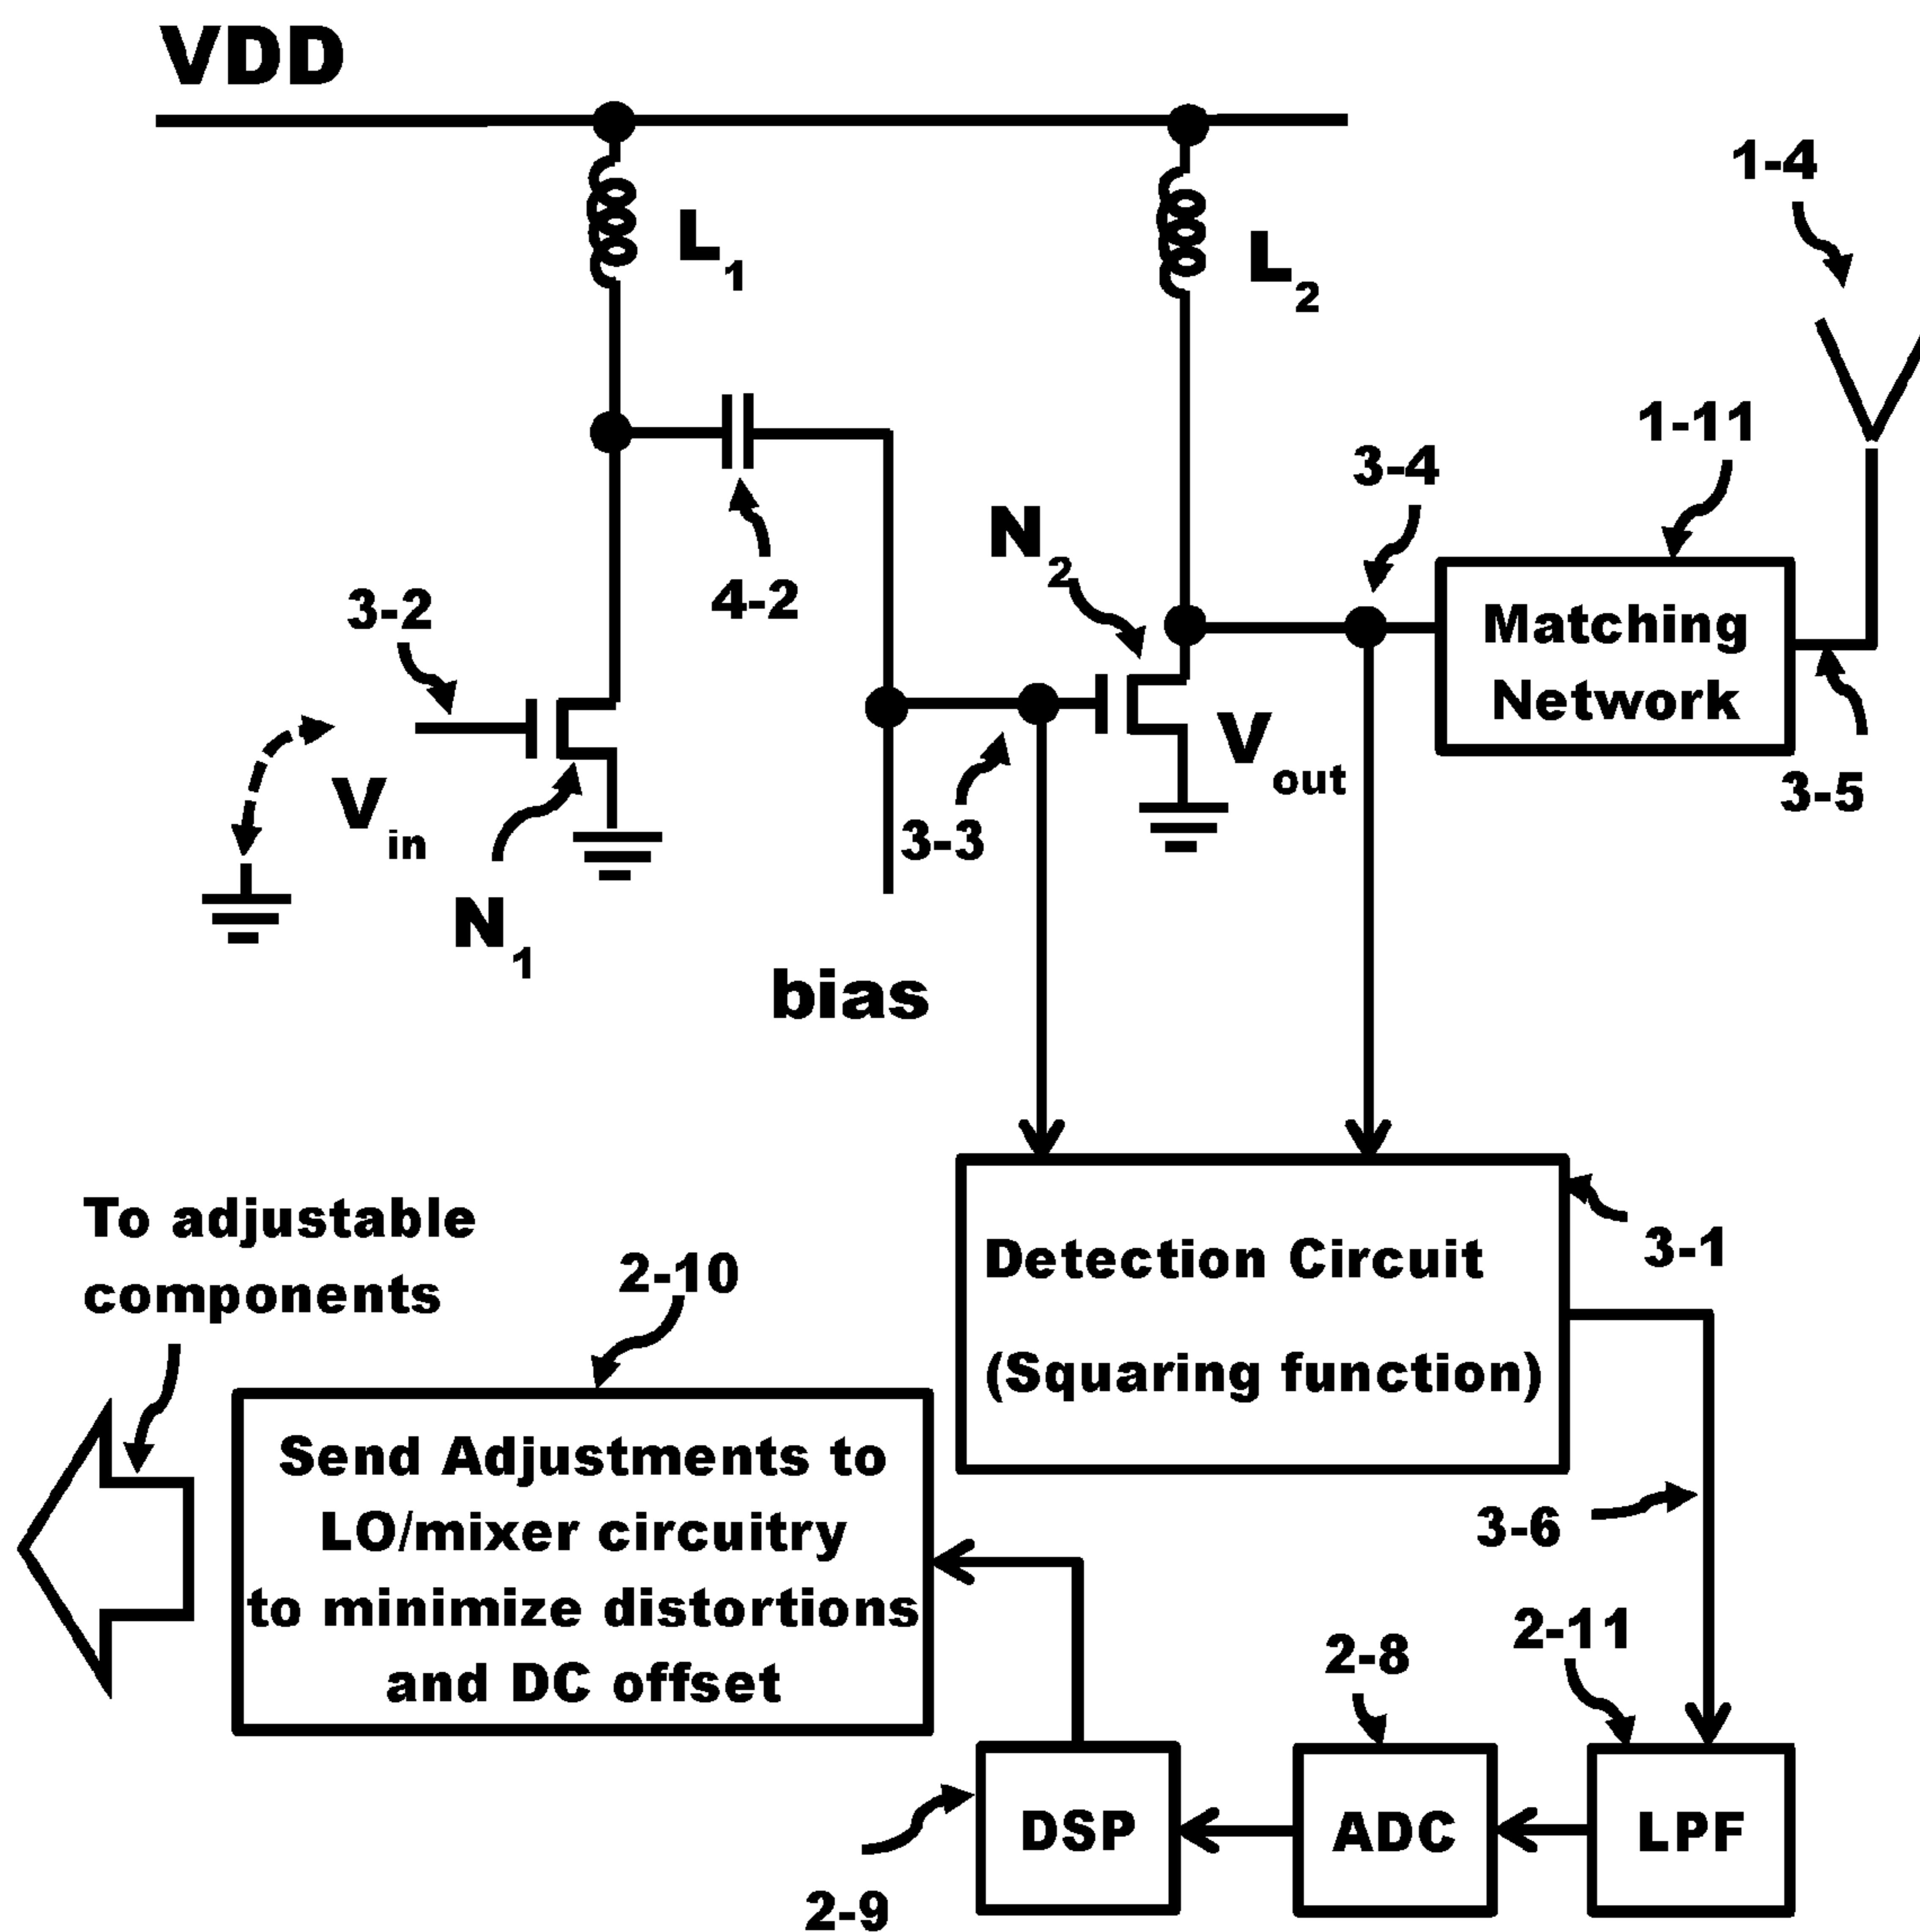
VDD

$L_1$

$L_2$

1-4

1-11

3-4

4-2

$N_2$

3-2

Matching Network

$V_{out}$

3-5

$V_{in}$

3-3

$N_1$

bias

To adjustable components

2-10

Detection Circuit (Squaring function)

3-1

Send Adjustments to LO/mixer circuitry to minimize distortions and DC offset

3-6

2-11

2-8

DSP

ADC

LPF

2-9